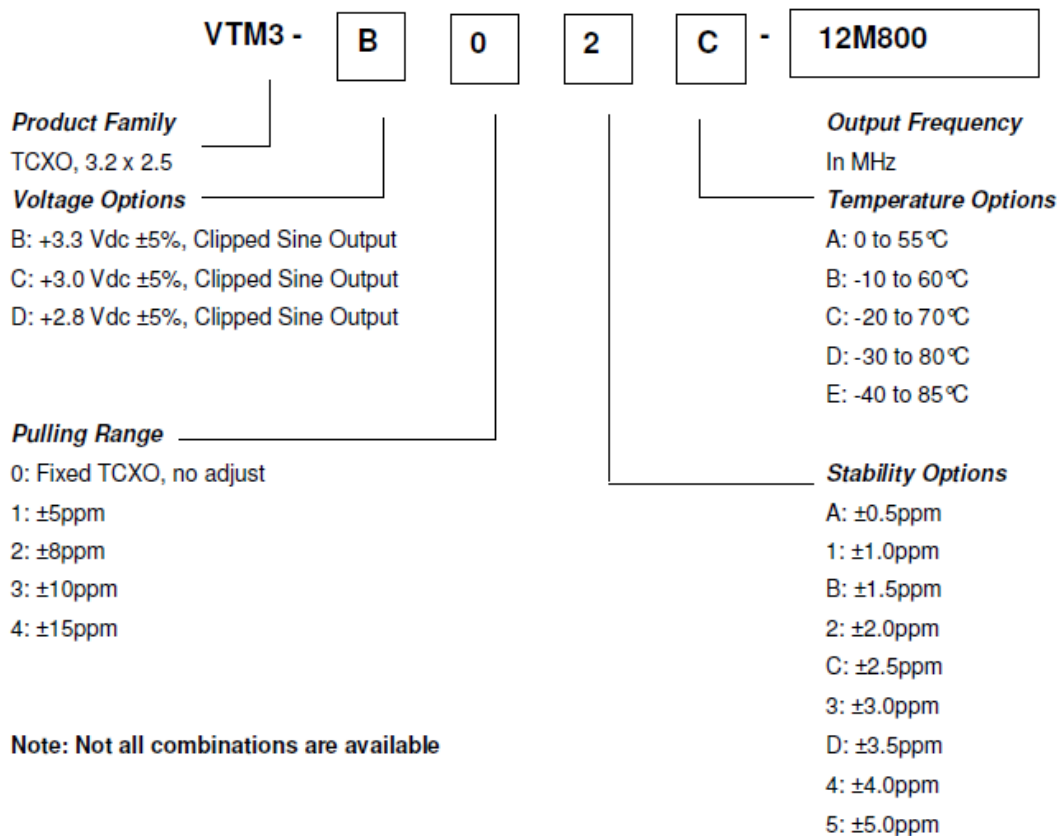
VTM3 - B 0 2 C - 12M800

Product Family
TCXO, 3.2 x 2.5

Voltage Options
B: +3.3 Vdc ±5%, Clipped Sine Output
C: +3.0 Vdc ±5%, Clipped Sine Output
D: +2.8 Vdc ±5%, Clipped Sine Output

Pulling Range
0: Fixed TCXO, no adjust
1: ±5ppm
2: ±8ppm
3: ±10ppm
4: ±15ppm

Note: Not all combinations are available

Output Frequency
In MHz

Temperature Options
A: 0 to 55°C
B: -10 to 60°C
C: -20 to 70°C
D: -30 to 80°C
E: -40 to 85°C

Stability Options
A: ±0.5ppm
1: ±1.0ppm
B: ±1.5ppm
2: ±2.0ppm
C: ±2.5ppm
3: ±3.0ppm
D: ±3.5ppm
4: ±4.0ppm
5: ±5.0ppm